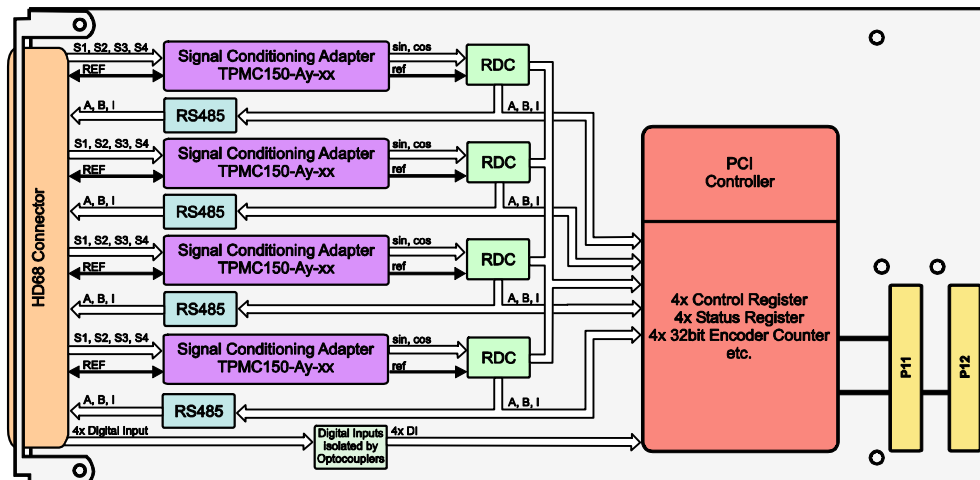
HD68 Connector

S1, S2, S3, S4
REF
Signal Conditioning Adapter TPMC150-Ay-xx
sin, cos
ref
RDC
A, B, I
RS485
A, B, I

S1, S2, S3, S4
REF
Signal Conditioning Adapter TPMC150-Ay-xx
sin, cos
ref
RDC
A, B, I
RS485
A, B, I

S1, S2, S3, S4
REF
Signal Conditioning Adapter TPMC150-Ay-xx
sin, cos
ref
RDC
A, B, I
RS485
A, B, I

S1, S2, S3, S4
REF
Signal Conditioning Adapter TPMC150-Ay-xx
sin, cos
ref
RDC
A, B, I
RS485
A, B, I

4x Digital Input
Digital Inputs isolated by Optocouplers
4x DI

PCI Controller

4x Control Register
4x Status Register
4x 32bit Encoder Counter
etc.

P11
P12